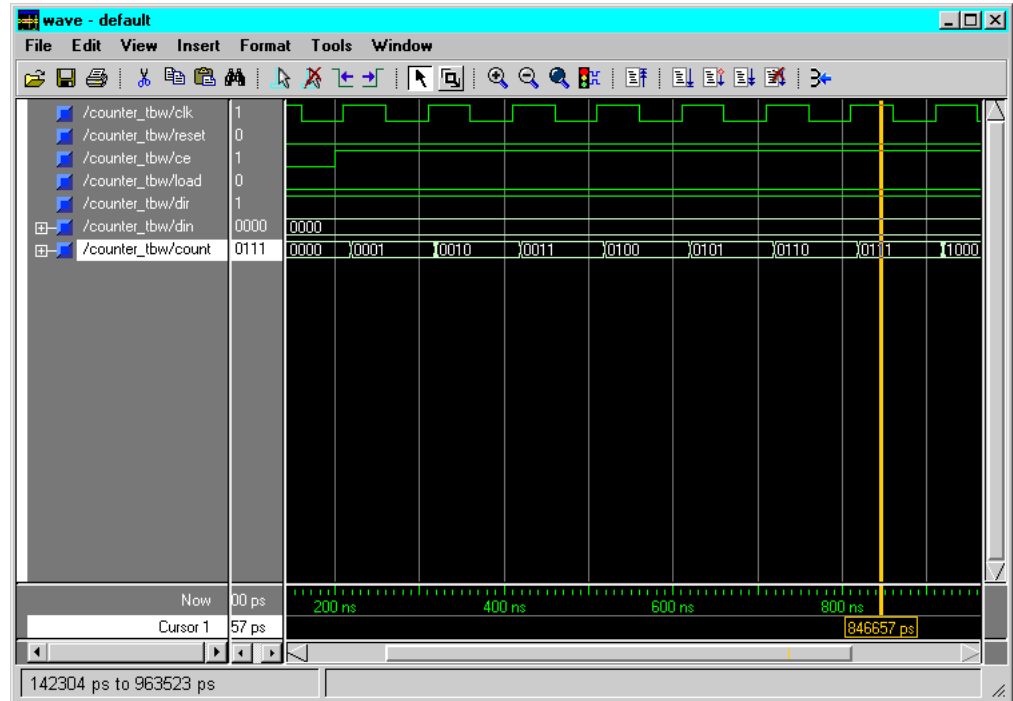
wave - default

File Edit View Insert Format Tools Window

/counter_tbw/clk 1
/counter_tbw/reset 0
/counter_tbw/ce 1
/counter_tbw/load 0
/counter_tbw/dir 1
/counter_tbw/din 0000
/counter_tbw/count 0111

0000

0000 0001 0010 0011 0100 0101 0110 0111 1000

Now 00 ps
Cursor 1 57 ps

200 ns 400 ns 600 ns 800 ns

846657 ps

142304 ps to 963523 ps